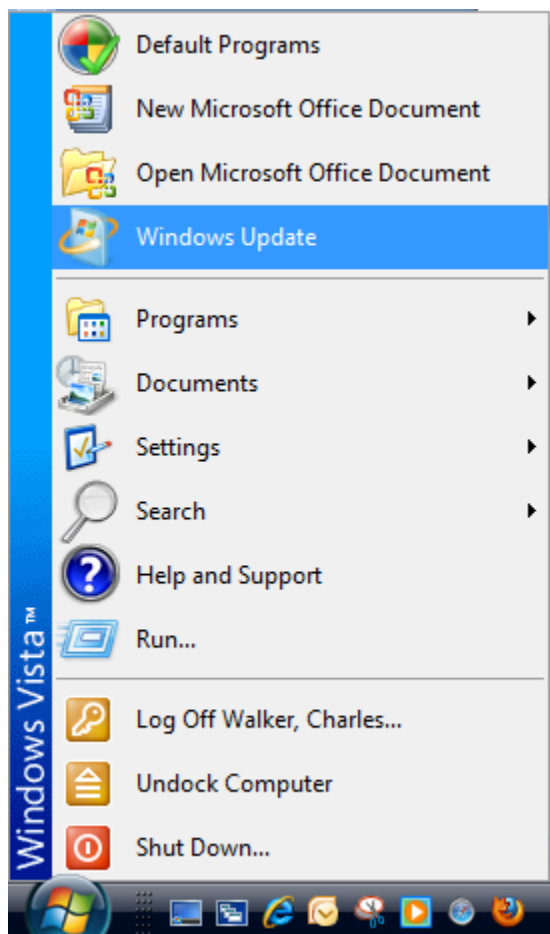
Default Programs
New Microsoft Office Document
Open Microsoft Office Document
Windows Update
Programs
Documents
Settings
Search
Help and Support
Run...
Log Off Walker, Charles...
Undock Computer
Shut Down...
Windows Vista™